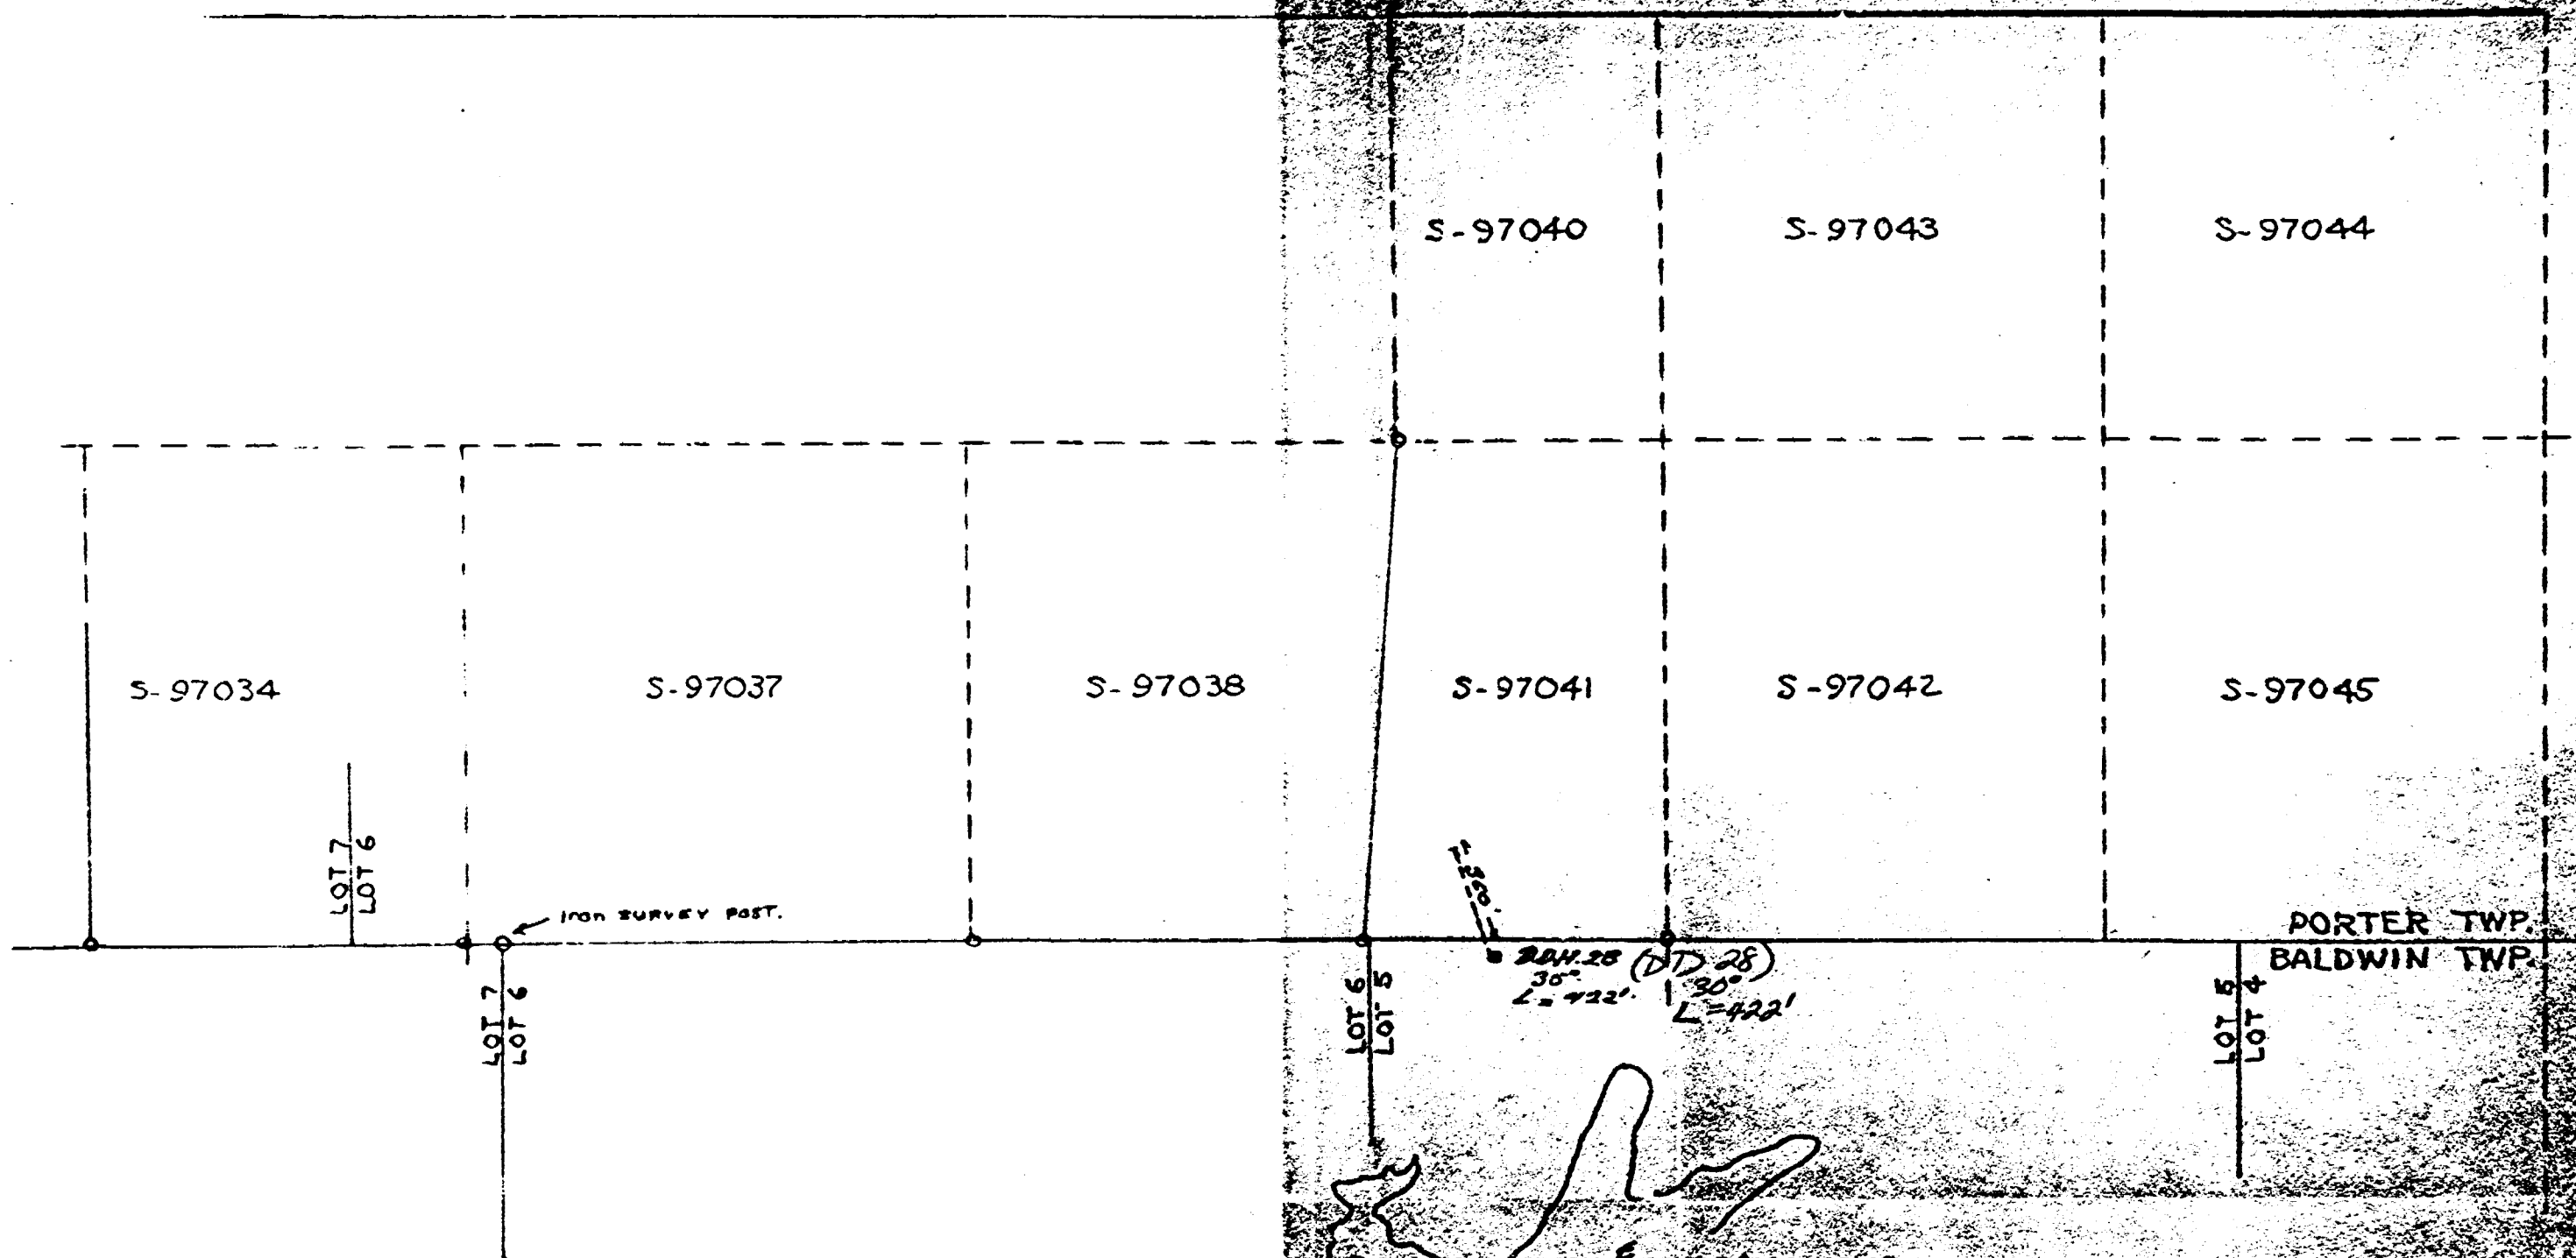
S-97040

S-97043

S-97044

S-97034

S-97037

S-97038

S-97041

S-97042

S-97045

LOT 7
LOT 6

Iron survey post.

T-30'

DDH.28
30°
L=422'

(DD 28)
30°
L=422'

PORTER TWP.
BALDWIN TWP.

LOT 7
LOT 6

LOT 6
LOT 5

LOT 5
LOT 4